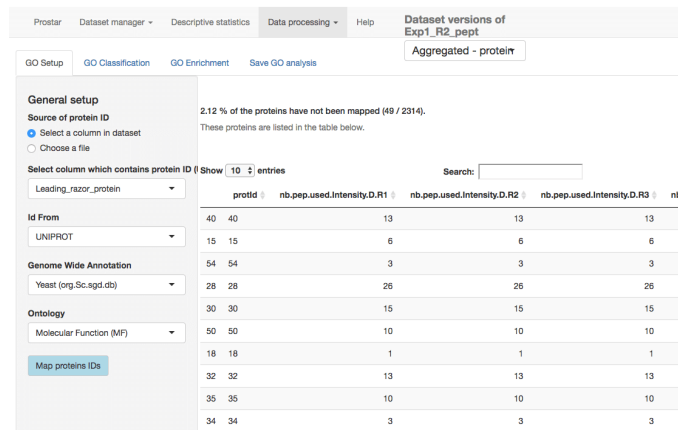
Prostar Dataset manager ▾ Descriptive statistics Data processing ▾ Help Dataset versions of Exp1_R2_pept

Aggregated - protein ▾

GO Setup GO Classification GO Enrichment Save GO analysis

General setup

Source of protein ID

Select a column in dataset

Choose a file

Select column which contains protein ID (l

Leading_razor_protein

Id From

UNIPROT

Genome Wide Annotation

Yeast (org.Sc.sgd.db)

Ontology

Molecular Function (MF)

Map proteins IDs

2.12 % of the proteins have not been mapped (49 / 2314).

These proteins are listed in the table below.

Show 10 entries

Search:

| | protId | nb.pep.used.Intensity.D.R1 | nb.pep.used.Intensity.D.R2 | nb.pep.used.Intensity.D.R3 | nb |
|---|---|---|---|---|---|
| 40 | 40 | 13 | 13 | 13 | |
| 15 | 15 | 6 | 6 | 6 | |
| 54 | 54 | 3 | 3 | 3 | |
| 28 | 28 | 26 | 26 | 26 | |
| 30 | 30 | 15 | 15 | 15 | |
| 50 | 50 | 10 | 10 | 10 | |
| 18 | 18 | 1 | 1 | 1 | |
| 32 | 32 | 13 | 13 | 13 | |
| 35 | 35 | 10 | 10 | 10 | |
| 34 | 34 | 3 | 3 | 3 | |